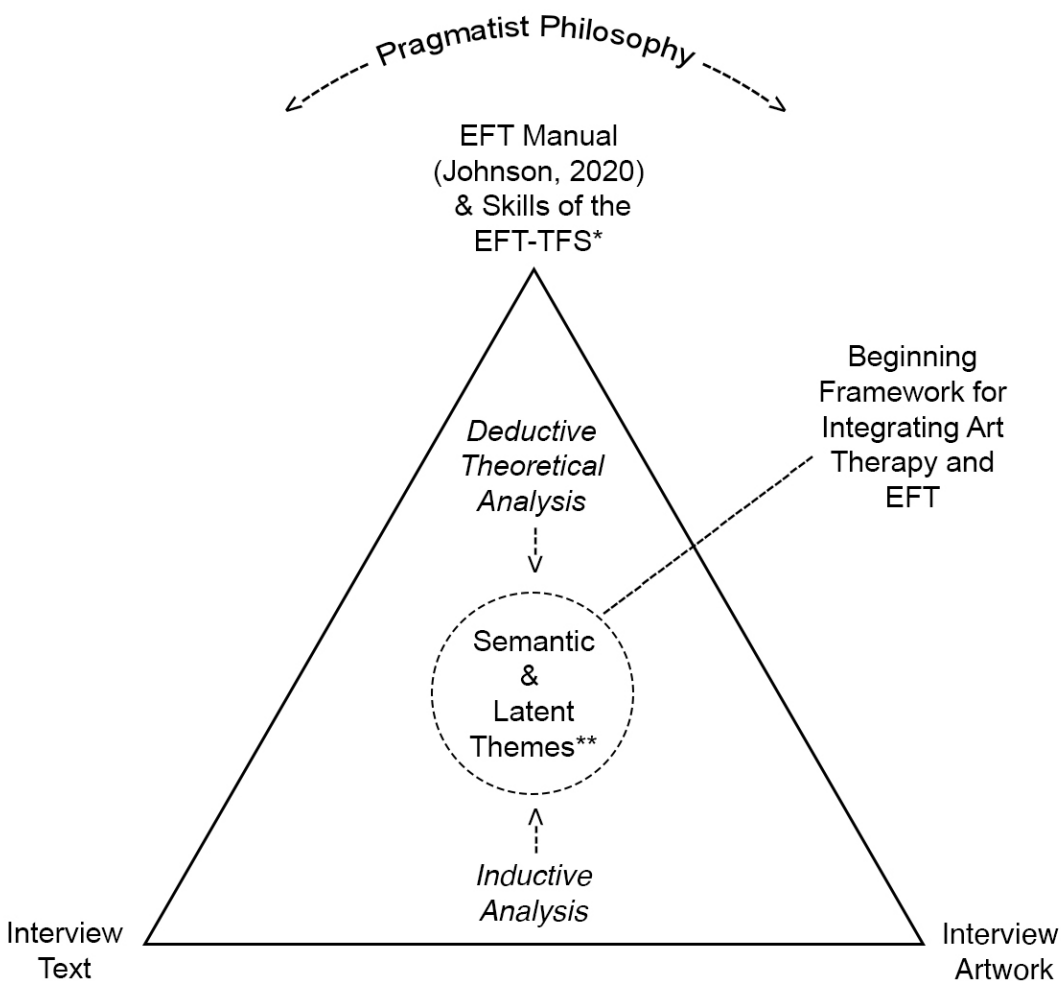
Pragmatist Philosophy

EFT Manual (Johnson, 2020) & Skills of the EFT-TFS*

Beginning Framework for Integrating Art Therapy and EFT

*Deductive Theoretical Analysis*

Semantic & Latent Themes**

*Inductive Analysis*

Interview Text

Interview Artwork